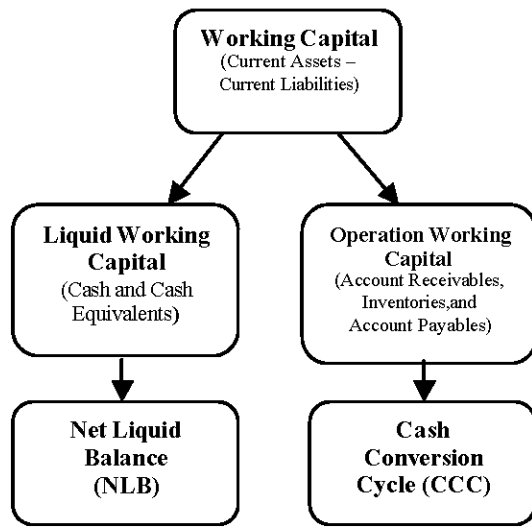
Working Capital
(Current Assets – Current Liabilities)

Liquid Working Capital
(Cash and Cash Equivalents)

Operation Working Capital
(Account Receivables, Inventories,and Account Payables)

Net Liquid Balance (NLB)

Cash Conversion Cycle (CCC)